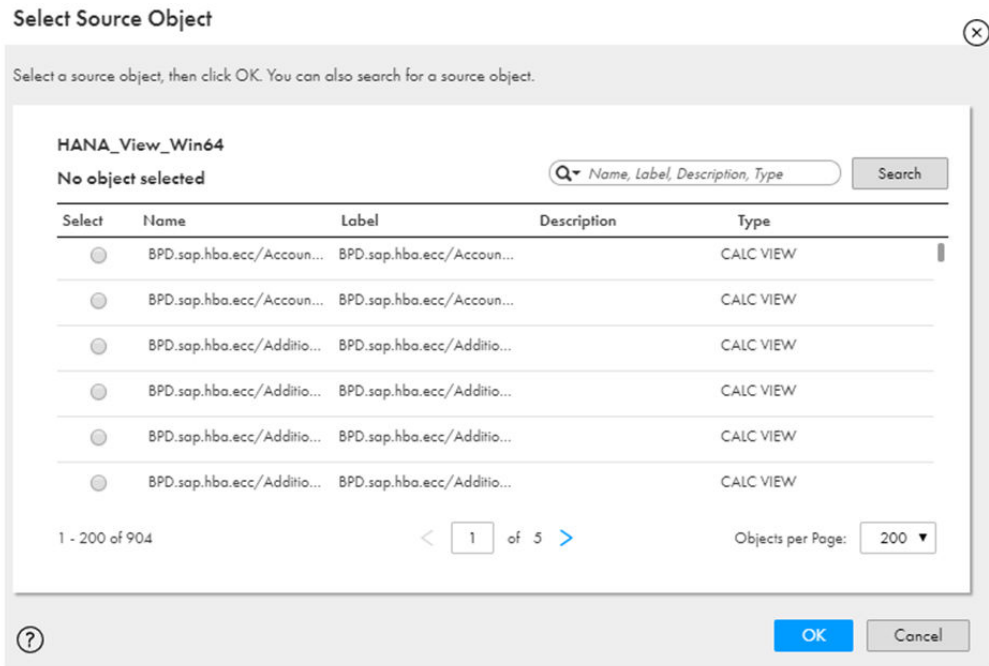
Select Source Object

Select a source object, then click OK. You can also search for a source object.

HANA_View_Win64

No object selected

Name, Label, Description, Type

Search

| Select | Name | Label | Description | Type |
|---|---|---|---|---|
| | BPD.sap.hba.ecc/Accoun... | BPD.sap.hba.ecc/Accoun... | | CALC VIEW |
| | BPD.sap.hba.ecc/Accoun... | BPD.sap.hba.ecc/Accoun... | | CALC VIEW |
| | BPD.sap.hba.ecc/Additio... | BPD.sap.hba.ecc/Additio... | | CALC VIEW |
| | BPD.sap.hba.ecc/Additio... | BPD.sap.hba.ecc/Additio... | | CALC VIEW |
| | BPD.sap.hba.ecc/Additio... | BPD.sap.hba.ecc/Additio... | | CALC VIEW |
| | BPD.sap.hba.ecc/Additio... | BPD.sap.hba.ecc/Additio... | | CALC VIEW |

1 - 200 of 904

1 of 5

Objects per Page: 200

OK

Cancel